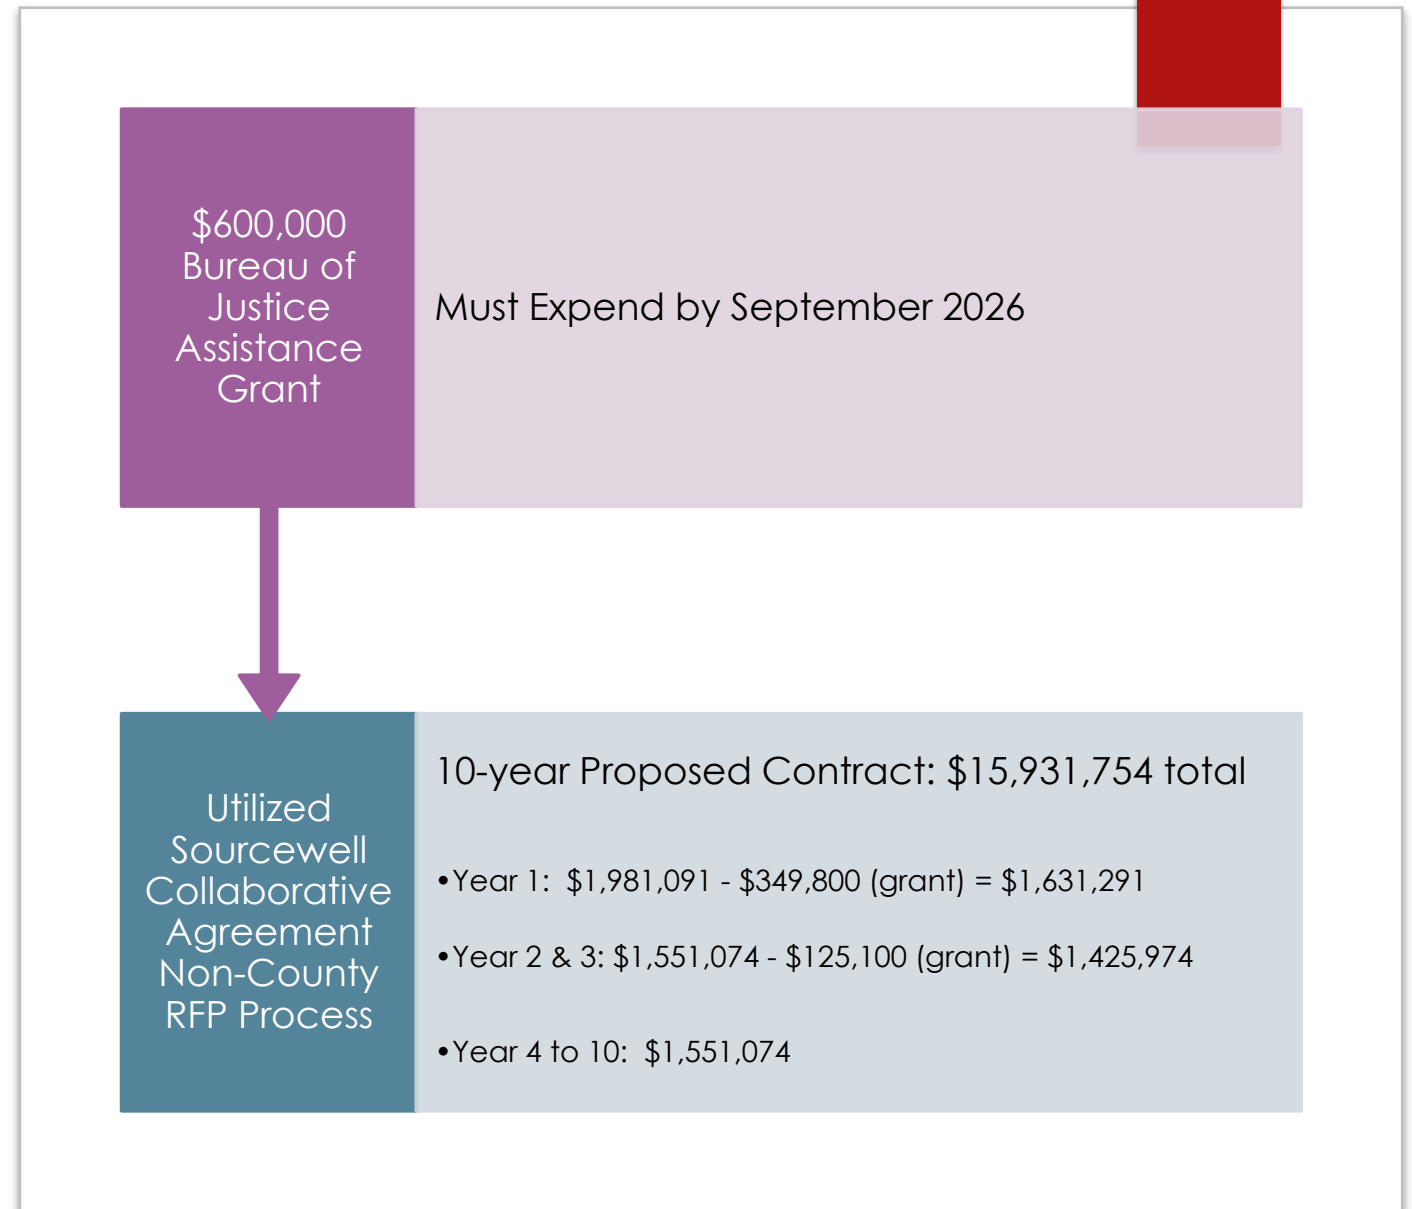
$600,000 Bureau of Justice Assistance Grant

Must Expend by September 2026

Utilized Sourcewell Collaborative Agreement Non-County RFP Process

10-year Proposed Contract: $15,931,754 total

•Year 1: $1,981,091 - $349,800 (grant) = $1,631,291

•Year 2 & 3: $1,551,074 - $125,100 (grant) = $1,425,974

•Year 4 to 10: $1,551,074